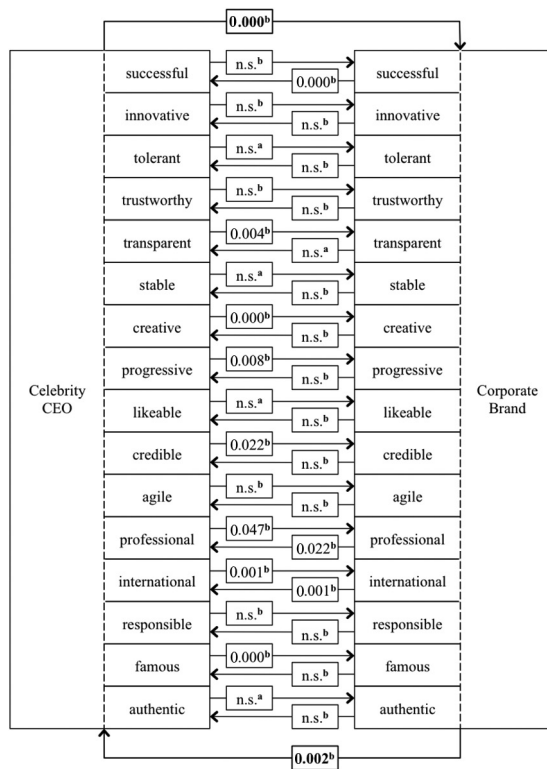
$0.000^b$

Celebrity CEO

Corporate Brand

| Celebrity CEO | → | ← | Corporate Brand |
|---|---|---|---|
| successful | n.s.$^b$ | $0.000^b$ | successful |
| innovative | n.s.$^b$ | n.s.$^b$ | innovative |
| tolerant | n.s.$^a$ | n.s.$^b$ | tolerant |
| trustworthy | n.s.$^b$ | n.s.$^b$ | trustworthy |
| transparent | $0.004^b$ | n.s.$^a$ | transparent |
| stable | n.s.$^a$ | n.s.$^b$ | stable |
| creative | $0.000^b$ | n.s.$^b$ | creative |
| progressive | $0.008^b$ | n.s.$^b$ | progressive |
| likeable | n.s.$^a$ | n.s.$^b$ | likeable |
| credible | $0.022^b$ | n.s.$^b$ | credible |
| agile | n.s.$^b$ | n.s.$^b$ | agile |
| professional | $0.047^b$ | $0.022^b$ | professional |
| international | $0.001^b$ | $0.001^b$ | international |
| responsible | n.s.$^b$ | n.s.$^b$ | responsible |
| famous | $0.000^b$ | n.s.$^b$ | famous |
| authentic | n.s.$^a$ | n.s.$^b$ | authentic |

$0.002^b$